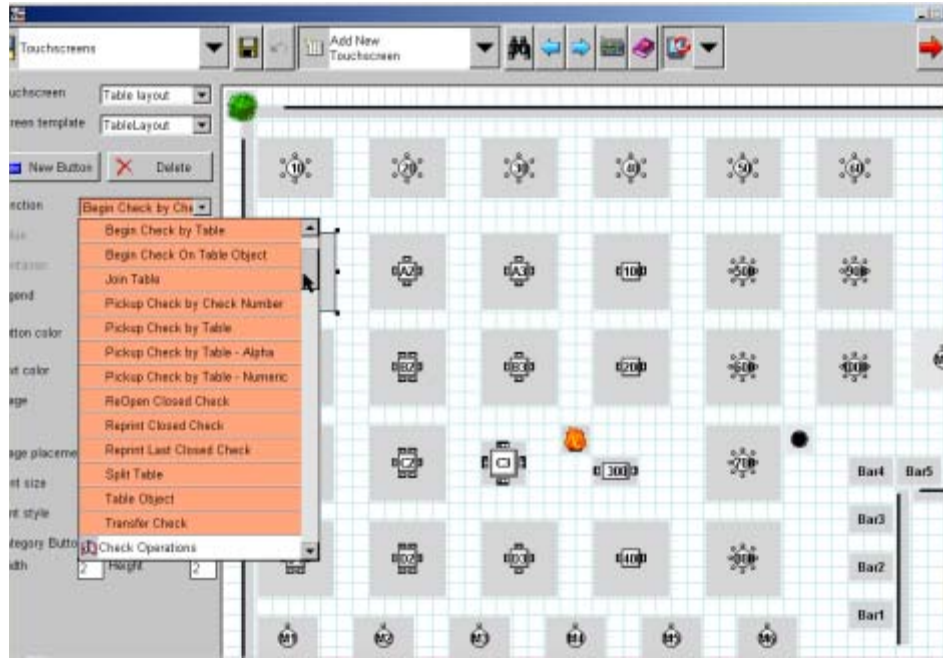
Touchscreens

Add New Touchscreen

uchscreen
Table layout

reen template
TableLayout

New Button

Delete

nction
Begin Check by Che

gend

tton color

nt color

ge

ge placeme

nt size

nt style

tegory Butto

dth
2
Height
2

Begin Check by Table
Begin Check On Table Object
Join Table
Pickup Check by Check Number
Pickup Check by Table
Pickup Check by Table - Alpha
Pickup Check by Table - Numeric
ReOpen Closed Check
Reprint Closed Check
Reprint Last Closed Check
Split Table
Table Object
Transfer Check
Check Operations

10
20
30
40
50
60
A2
A3
100
50
90
B2
B3
200
60
100
C2
C
300
70
D2
D3
400
80
M1
M2
M3
M4
M5
M6

Bar4
Bar5
Bar3
Bar2
Bar1